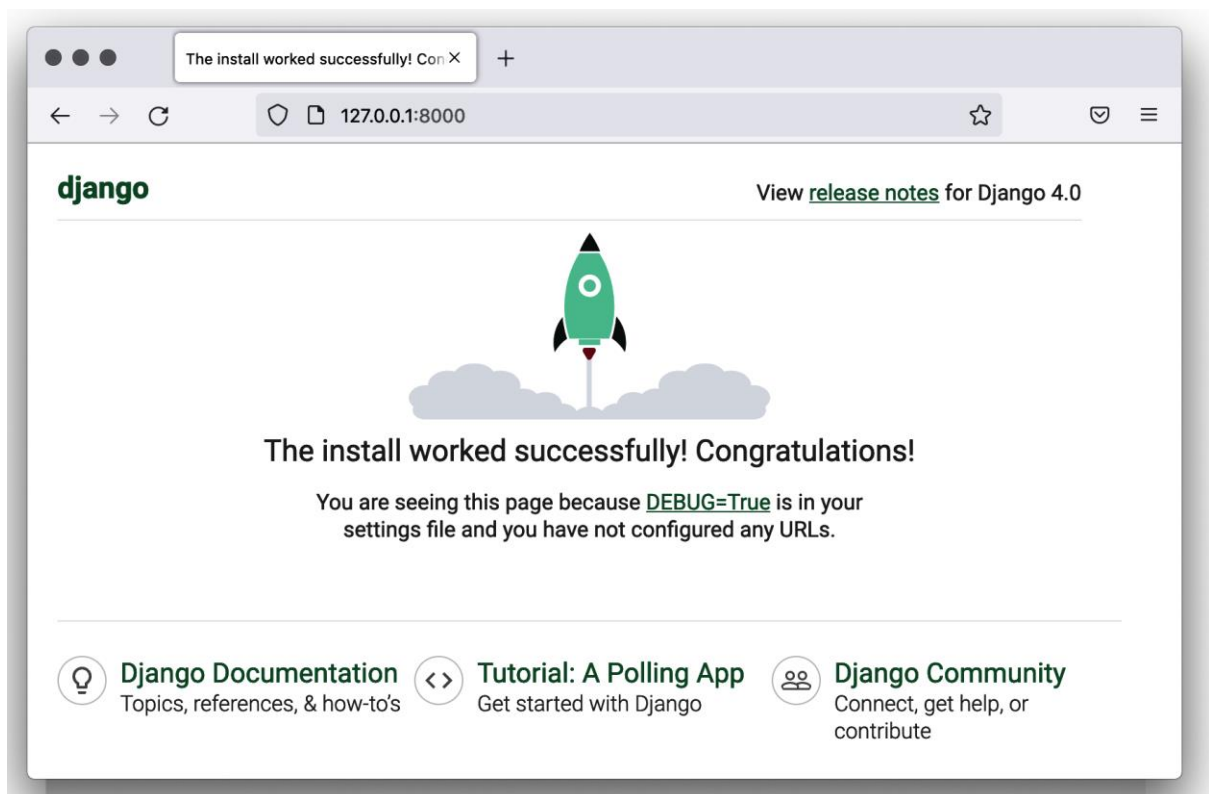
The install worked successfully! Con

127.0.0.1:8000

django

View release notes for Django 4.0

The install worked successfully! Congratulations!

You are seeing this page because DEBUG=True is in your settings file and you have not configured any URLs.

Django Documentation
Topics, references, & how-to's

Tutorial: A Polling App
Get started with Django

Django Community
Connect, get help, or contribute